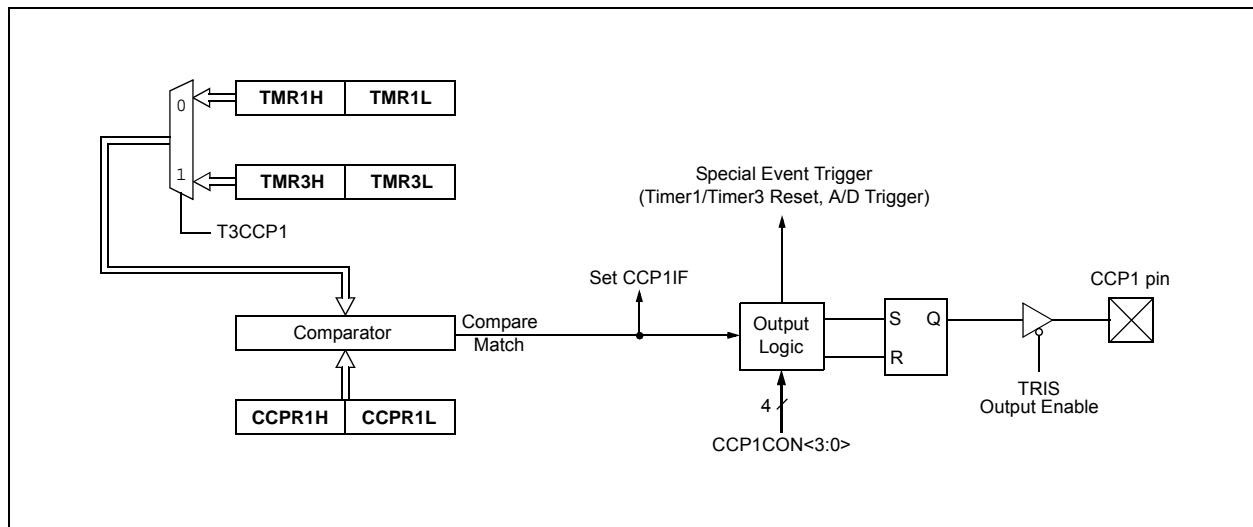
0
TMR1H
TMR1L

1
TMR3H
TMR3L

T3CCP1

Special Event Trigger
(Timer1/Timer3 Reset, A/D Trigger)

Set CCP1IF

CCP1 pin

Comparator

Compare Match

Output Logic

S
Q
R

TRIS
Output Enable

4

CCPR1H
CCPR1L

CCP1CON<3:0>